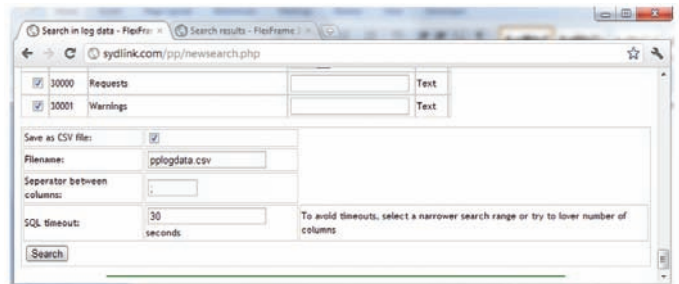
Search in log data - FlexFra ×
Search results - FlexFrame ×
sydlink.com/pp/newsearch.php

| ☑ | 30000 | Requests | | Text |
|---|---|---|---|---|
| ☑ | 30001 | Warnings | | Text |

| Save as CSV file: | ☑ | |
|---|---|---|
| Filename: | pplogdata.csv | |
| Seperator between columns: | ; | |
| SQL timeout: | 30 seconds | To avoid timeouts, select a narrower search range or try to lover number of columns |

Search